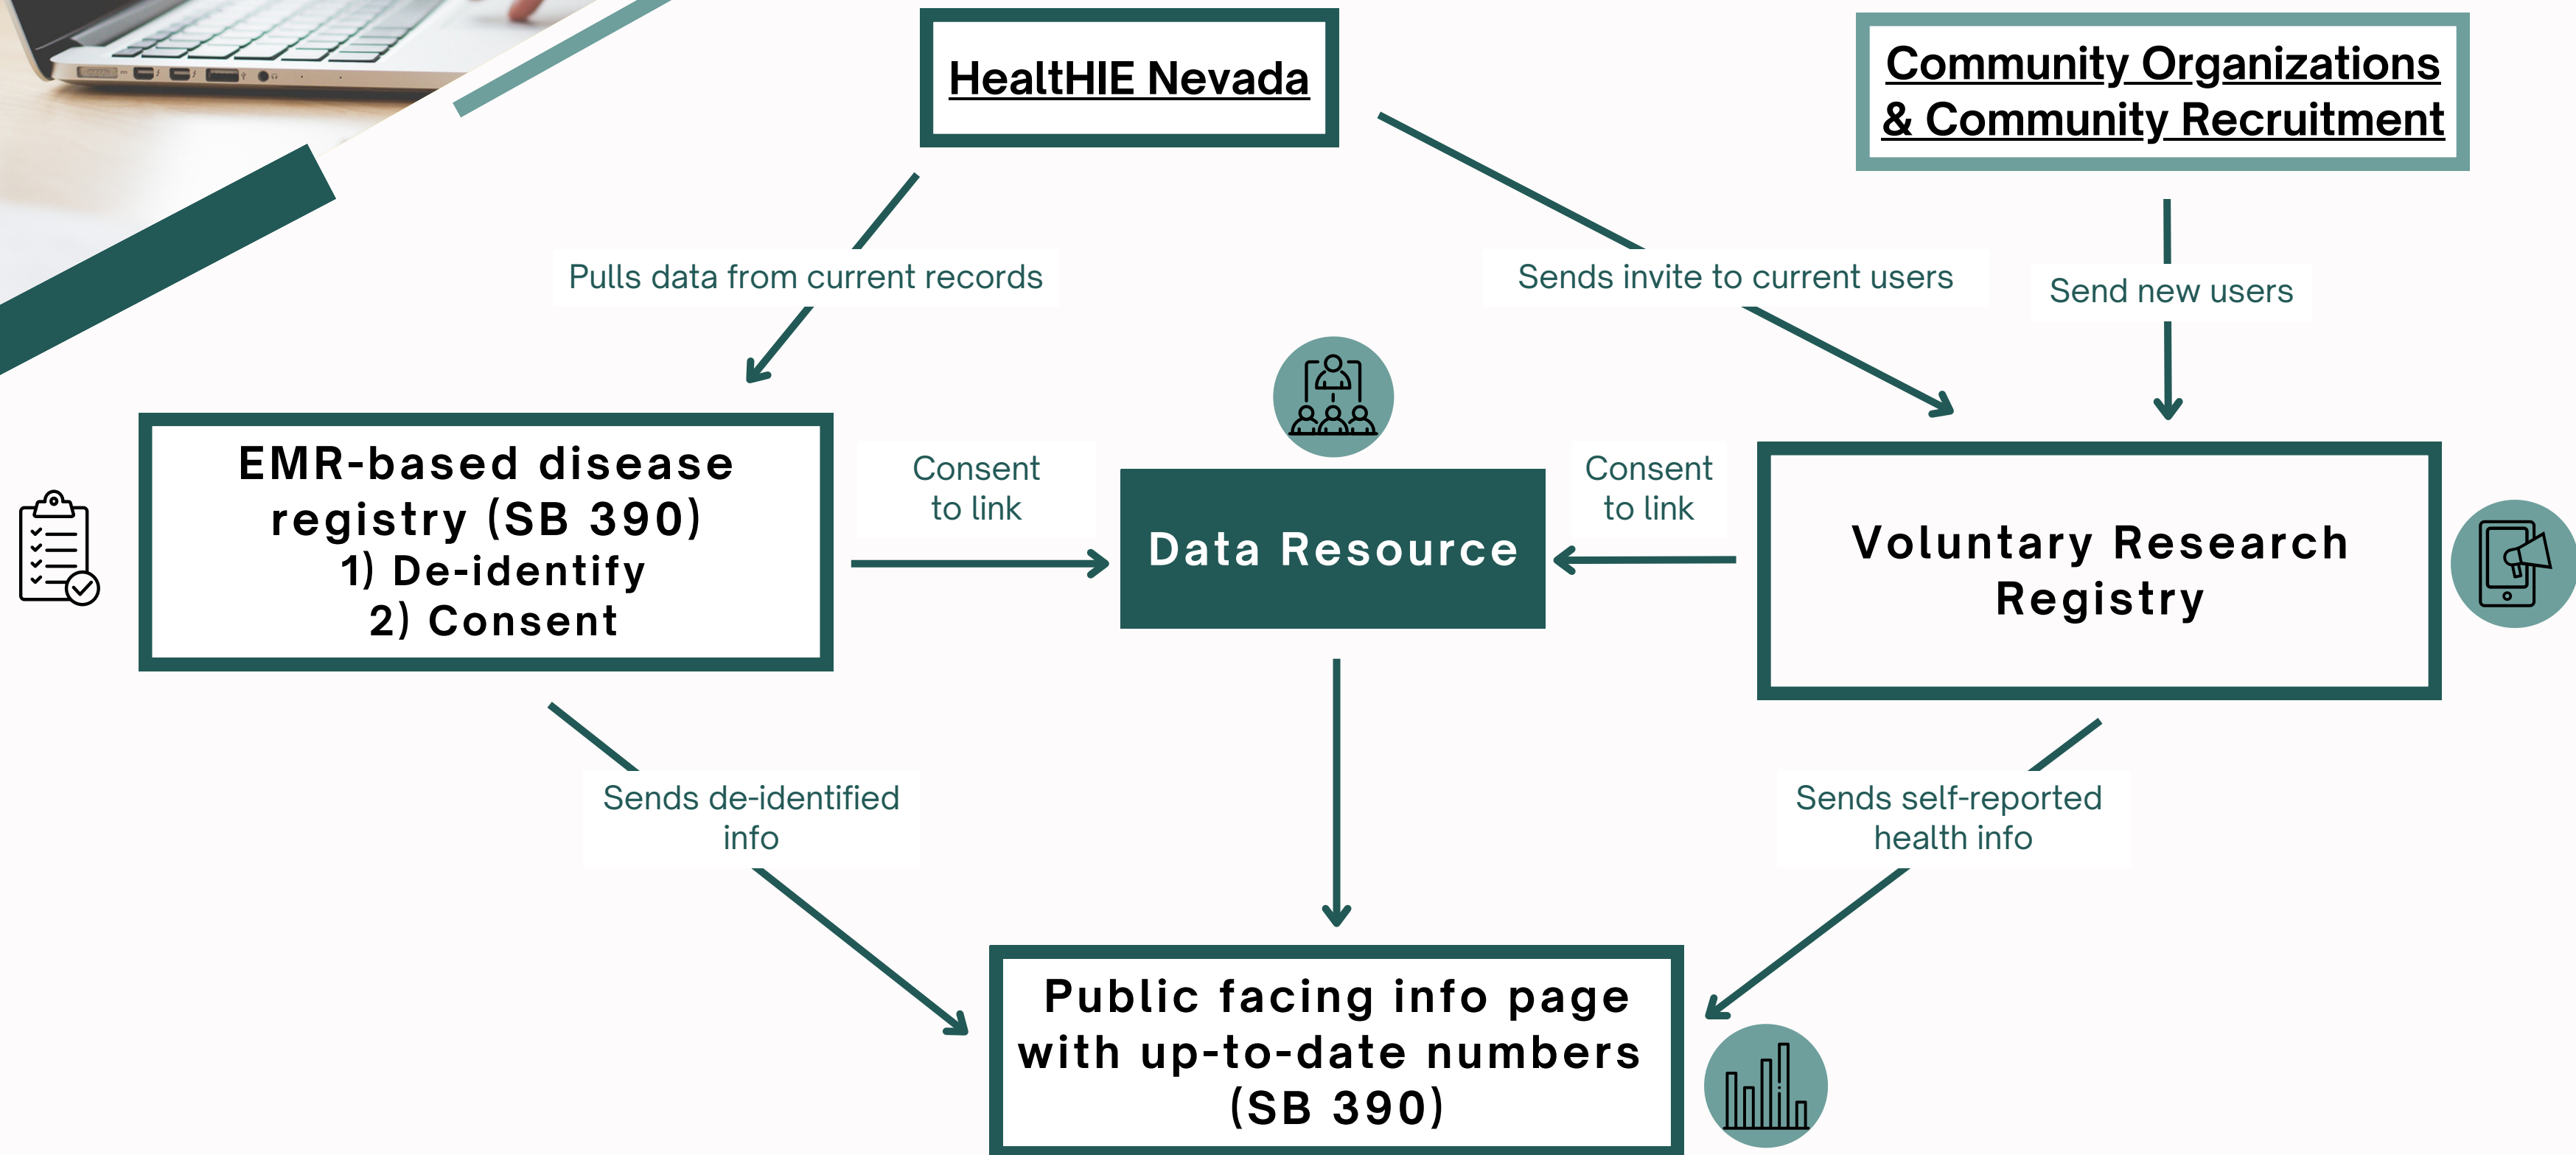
HealthIE Nevada

Community Organizations & Community Recruitment

Pulls data from current records

Sends invite to current users

Send new users

EMR-based disease registry (SB 390)
1) De-identify
2) Consent

Consent to link

Data Resource

Consent to link

Voluntary Research Registry

Sends de-identified info

Sends self-reported health info

Public facing info page with up-to-date numbers (SB 390)